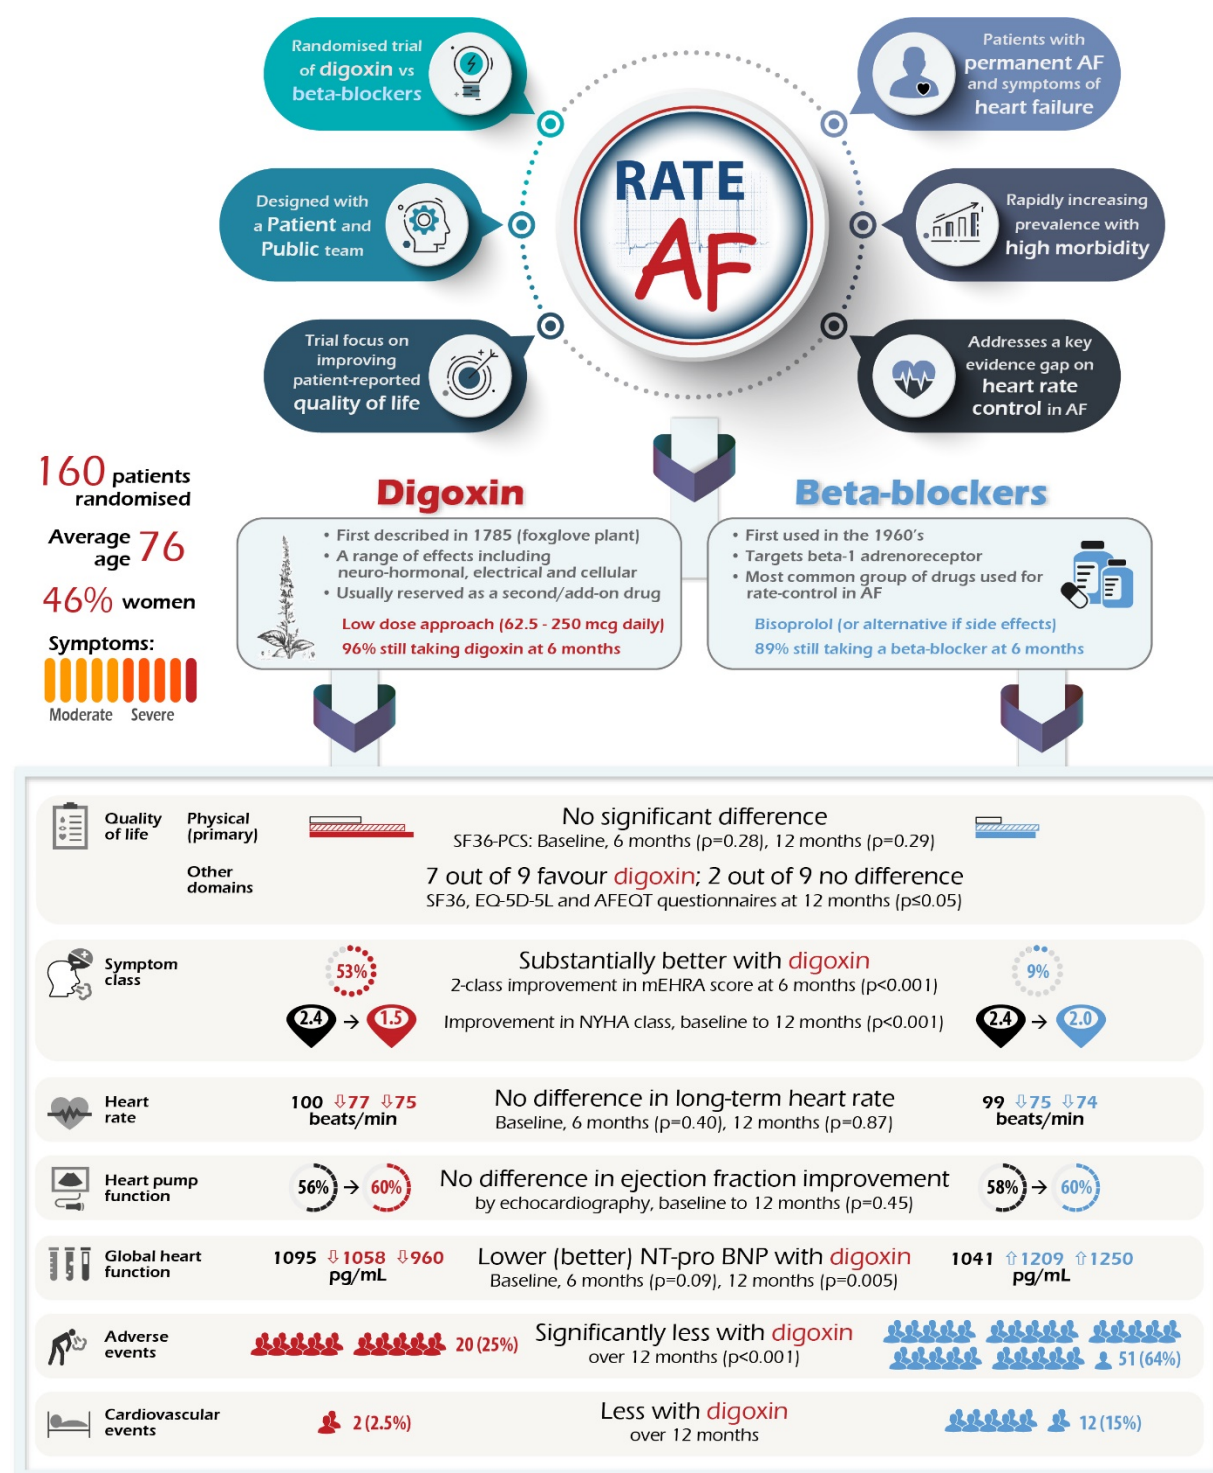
Randomised trial of digoxin vs beta-blockers

Designed with a Patient and Public team

Trial focus on improving patient-reported quality of life

RATE AF

Patients with permanent AF and symptoms of heart failure

Rapidly increasing prevalence with high morbidity

Addresses a key evidence gap on heart rate control in AF

160 patients randomised

Average age 76

46% women

Symptoms:

Moderate Severe

Digoxin

• First described in 1785 (foxglove plant)
• A range of effects including neuro-hormonal, electrical and cellular
• Usually reserved as a second/add-on drug

Low dose approach (62.5 - 250 mcg daily)
96% still taking digoxin at 6 months

Beta-blockers

• First used in the 1960's
• Targets beta-1 adrenoreceptor
• Most common group of drugs used for rate-control in AF

Bisoprolol (or alternative if side effects)
89% still taking a beta-blocker at 6 months

Quality of life | Physical (primary) | No significant difference
SF36-PCS: Baseline, 6 months (p=0.28), 12 months (p=0.29)

Other domains | 7 out of 9 favour digoxin; 2 out of 9 no difference
SF36, EQ-5D-5L and AFEQT questionnaires at 12 months (p≤0.05)

Symptom class | 53% | Substantially better with digoxin
2-class improvement in mEHRA score at 6 months (p<0.001) | 9%
2.4 → 1.5 | Improvement in NYHA class, baseline to 12 months (p<0.001) | 2.4 → 2.0

Heart rate | 100 ⇩77 ⇩75 beats/min | No difference in long-term heart rate
Baseline, 6 months (p=0.40), 12 months (p=0.87) | 99 ⇩75 ⇩74 beats/min

Heart pump function | 56% → 60% | No difference in ejection fraction improvement
by echocardiography, baseline to 12 months (p=0.45) | 58% → 60%

Global heart function | 1095 ⇩1058 ⇩960 pg/mL | Lower (better) NT-pro BNP with digoxin
Baseline, 6 months (p=0.09), 12 months (p=0.005) | 1041 ⇧1209 ⇧1250 pg/mL

Adverse events | 20 (25%) | Significantly less with digoxin
over 12 months (p<0.001) | 51 (64%)

Cardiovascular events | 2 (2.5%) | Less with digoxin
over 12 months | 12 (15%)